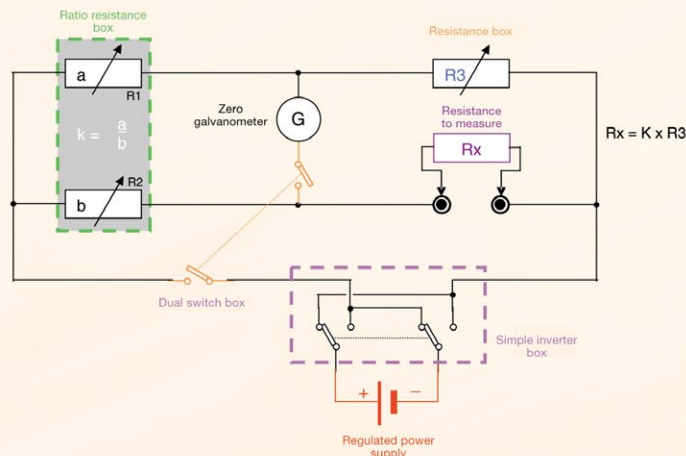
Ratio resistance box

a

R1

$k = \frac{a}{b}$

R2

b

Zero galvanometer

G

Resistance box

R3

Resistance to measure

Rx

Rx = K x R3

Dual switch box

Simple inverter box

+ −

Regulated power supply